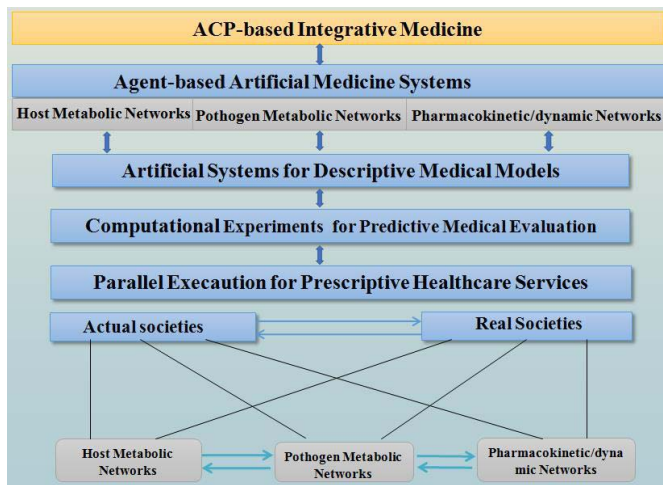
ACP-based Integrative Medicine

Agent-based Artificial Medicine Systems

Host Metabolic Networks

Pothogen Metabolic Networks

Pharmacokinetic/dynamic Networks

Artificial Systems for Descriptive Medical Models

Computational Experiments for Predictive Medical Evaluation

Parallel Execaution for Prescriptive Healthcare Services

Actual societies

Real Societies

Host Metabolic Networks

Pothogen Metabolic Networks

Pharmacokinetic/dynamic Networks